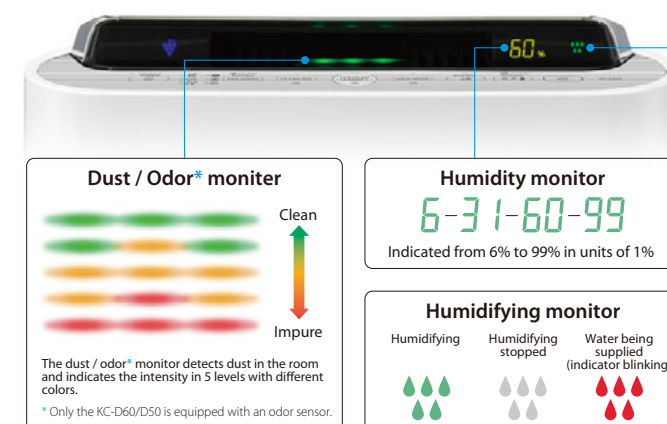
60%

Dust / Odor* moniter

Clean

Impure

The dust / odor* monitor detects dust in the room and indicates the intensity in 5 levels with different colors.

* Only the KC-D60/D50 is equipped with an odor sensor.

Humidity monitor

6–31–60–99

Indicated from 6% to 99% in units of 1%

Humidifying monitor

Humidifying

Humidifying stopped

Water being supplied (indicator blinking